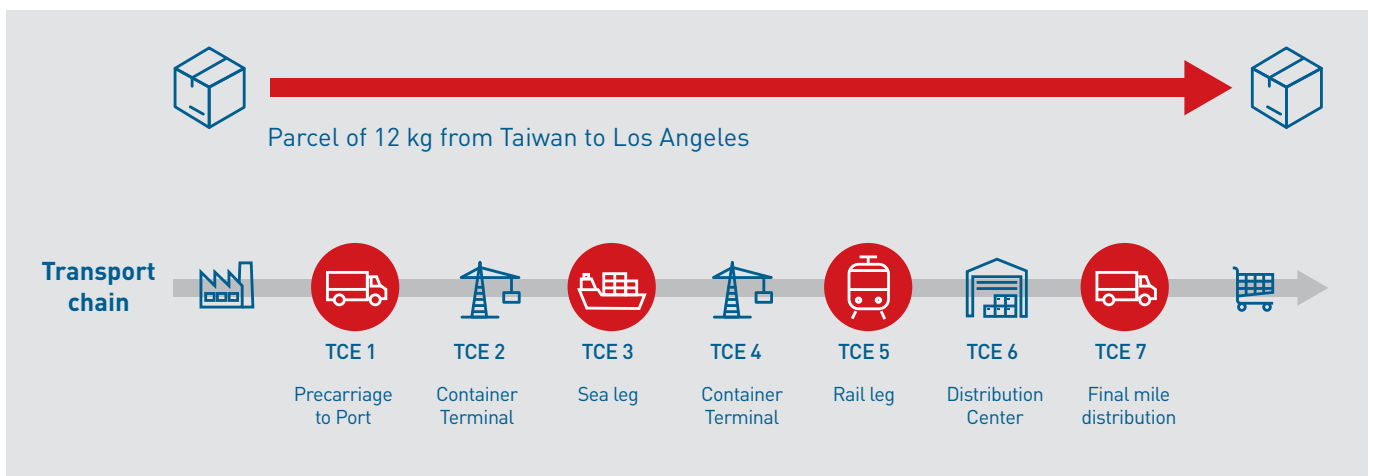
Parcel of 12 kg from Taiwan to Los Angeles

Transport chain

TCE 1
Precarriage to Port

TCE 2
Container Terminal

TCE 3
Sea leg

TCE 4
Container Terminal

TCE 5
Rail leg

TCE 6
Distribution Center

TCE 7
Final mile distribution